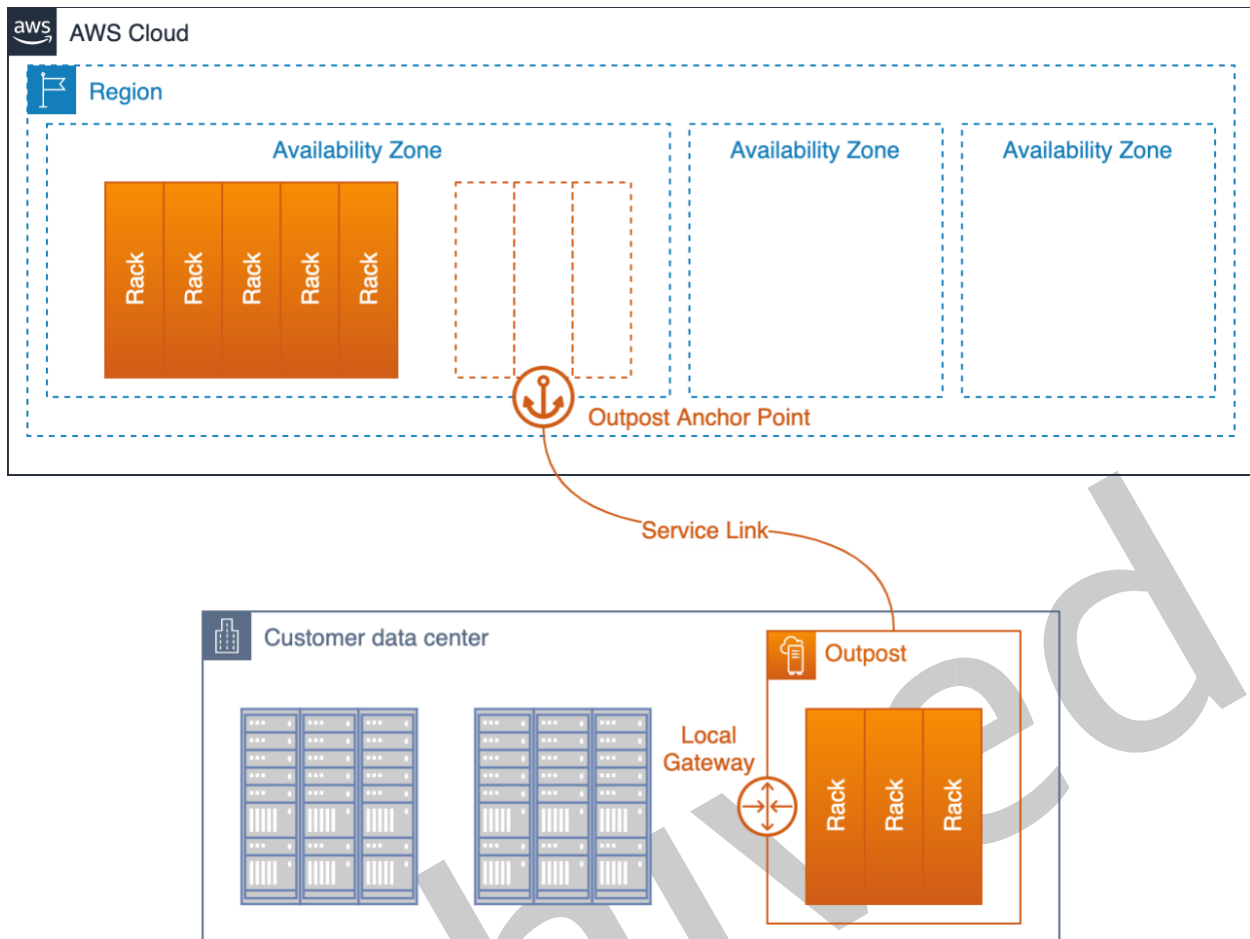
aws

AWS Cloud

Region

Availability Zone

Rack Rack Rack Rack Rack

Availability Zone

Availability Zone

Outpost Anchor Point

Service Link

Customer data center

Outpost

Local Gateway

Rack Rack Rack

alved